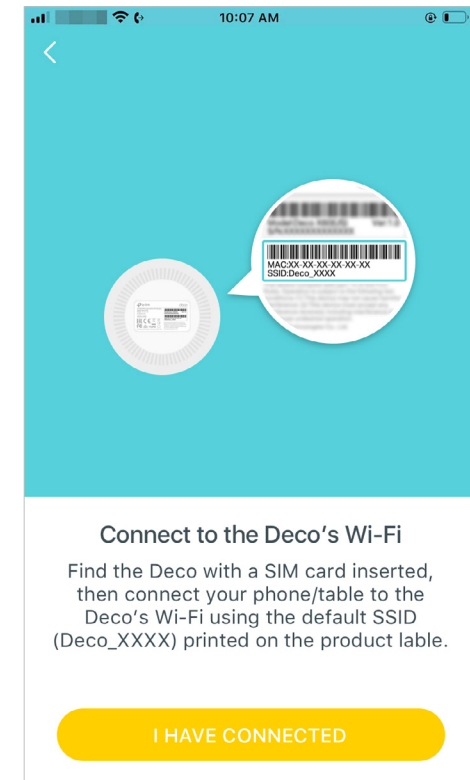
10:07 AM

MAC:XX-XX-XX-XX-XX-XX
SSID:Deco_XXXX

Connect to the Deco's Wi-Fi

Find the Deco with a SIM card inserted, then connect your phone/table to the Deco's Wi-Fi using the default SSID (Deco_XXXX) printed on the product lable.

I HAVE CONNECTED